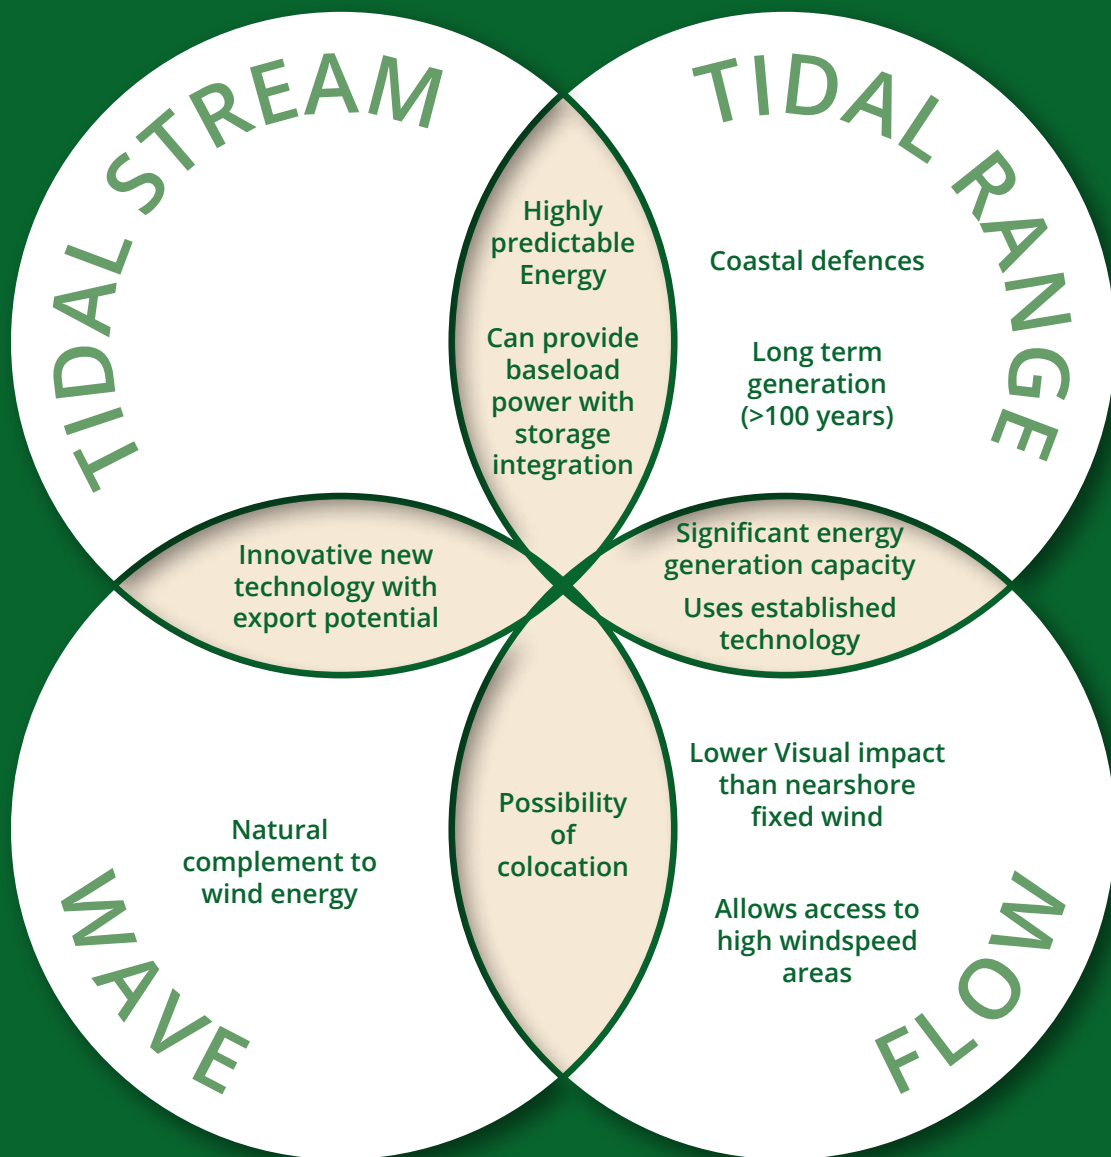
TIDAL STREAM

TIDAL RANGE

Highly predictable Energy

Can provide baseload power with storage integration

Coastal defences

Long term generation (>100 years)

Innovative new technology with export potential

Significant energy generation capacity

Uses established technology

Lower Visual impact than nearshore fixed wind

Possibility of colocation

Natural complement to wind energy

Allows access to high windspeed areas

WAVE

FLOW